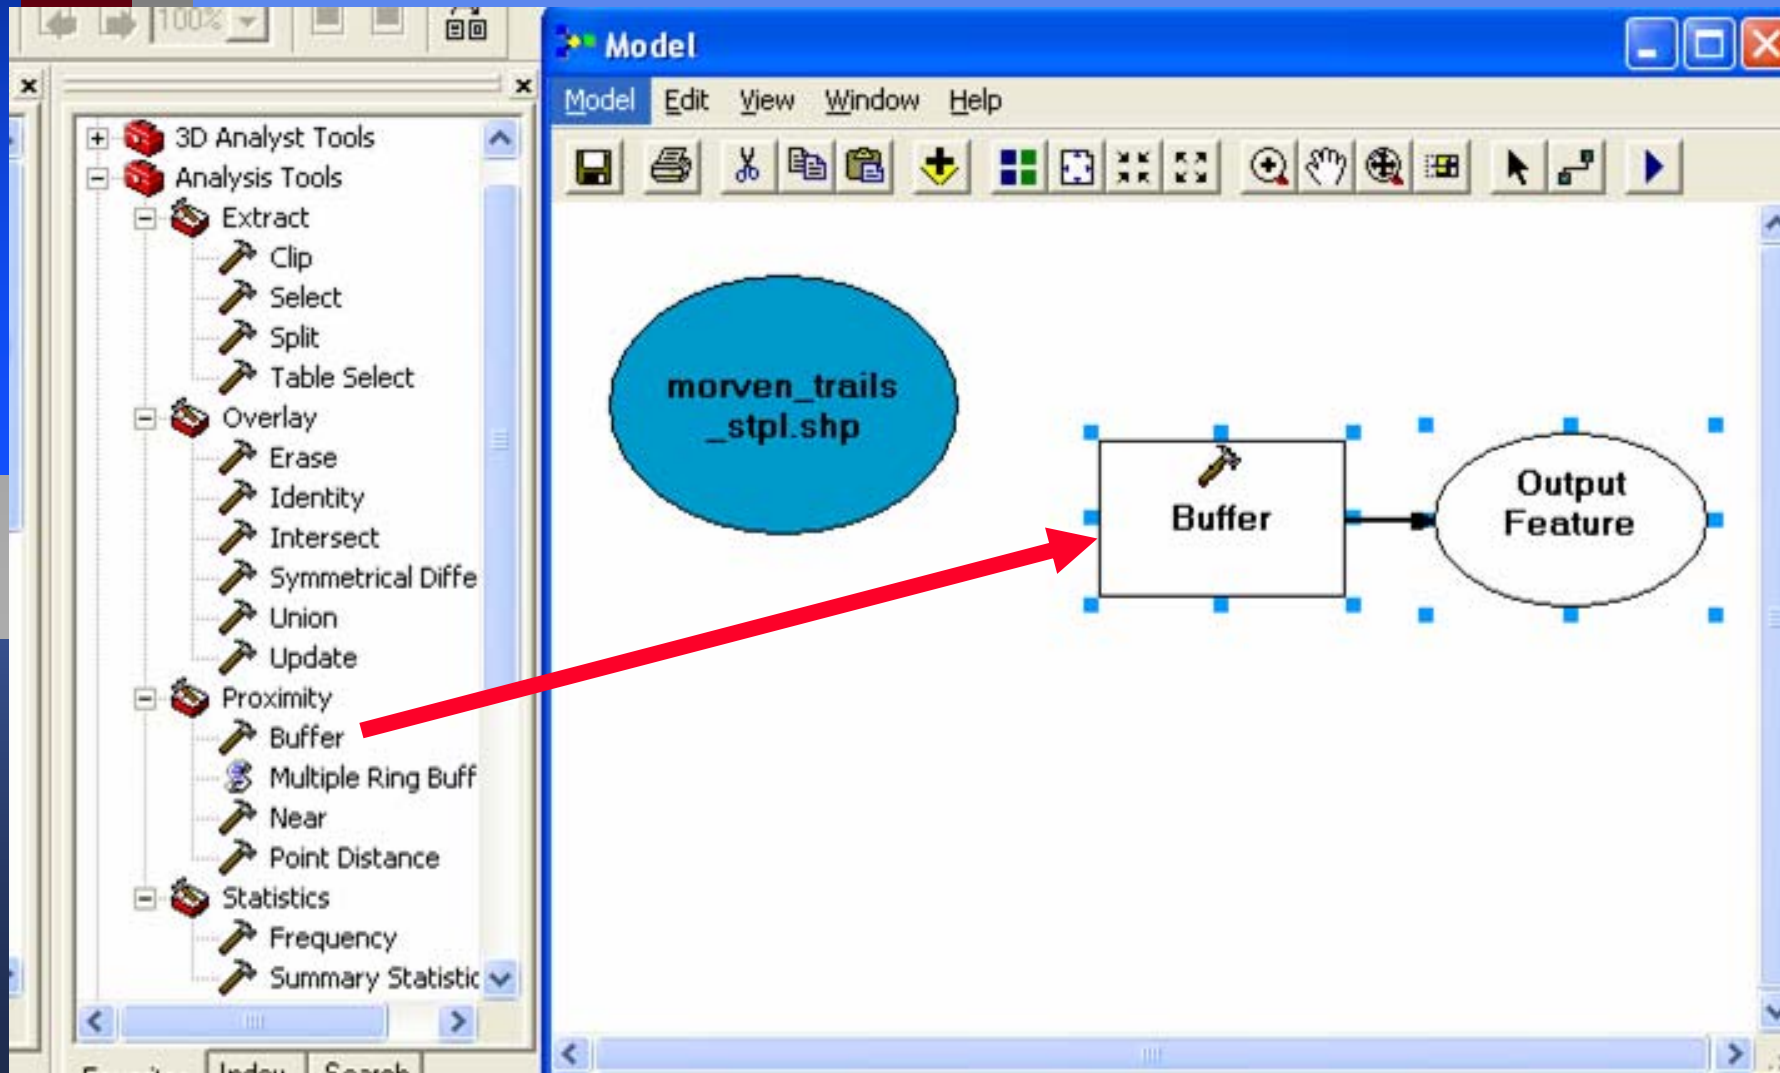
100%

3D Analyst Tools
Analysis Tools
Extract
Clip
Select
Split
Table Select
Overlay
Erase
Identity
Intersect
Symmetrical Diffe
Union
Update
Proximity
Buffer
Multiple Ring Buff
Near
Point Distance
Statistics
Frequency
Summary Statistic

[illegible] Index Search

Model

Model Edit View Window Help

morven_trails
_stpl.shp

Buffer

Output
Feature